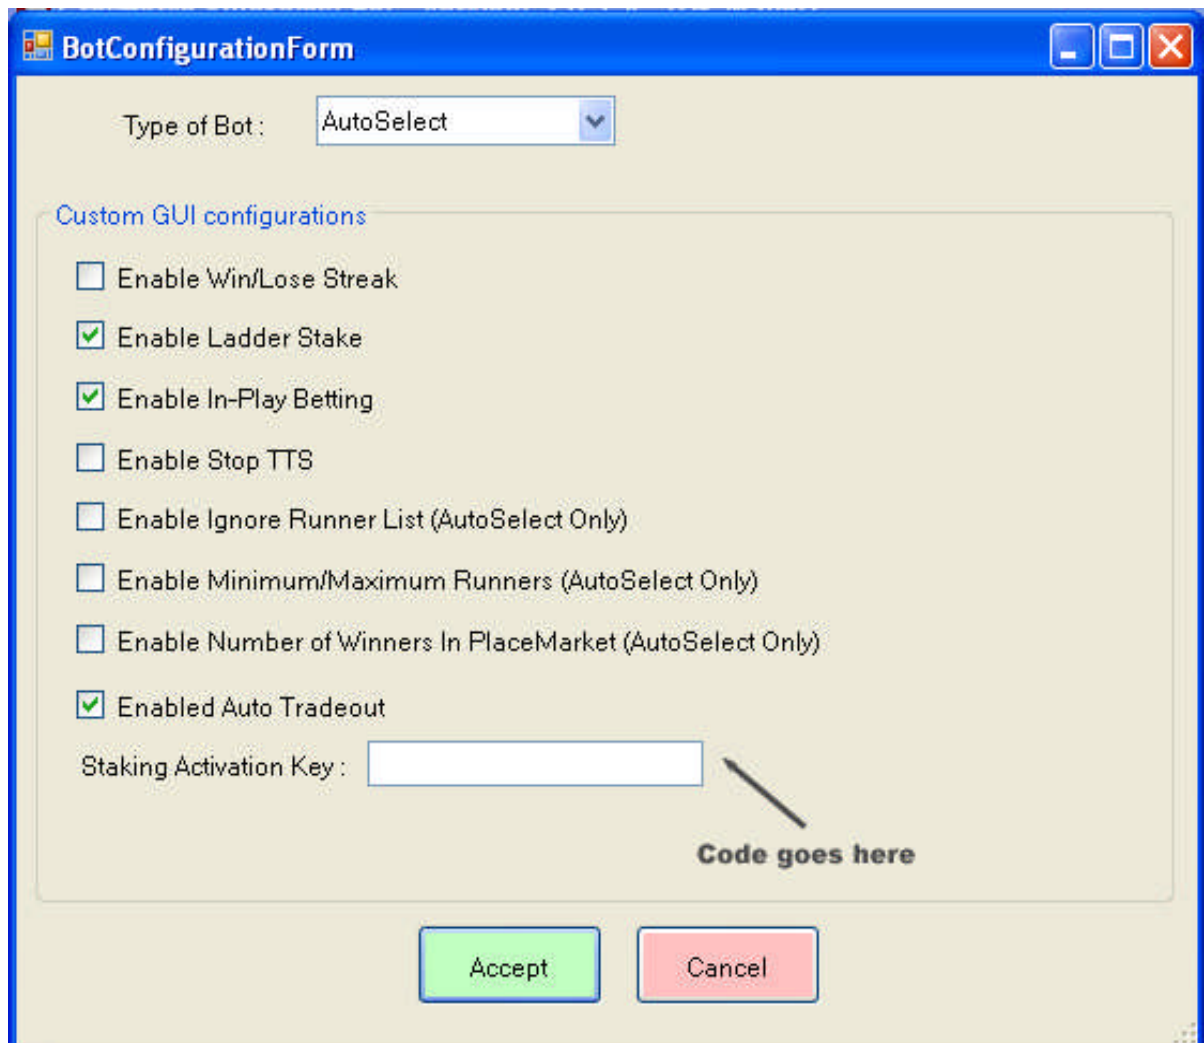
BotConfigurationForm

Type of Bot : AutoSelect

Custom GUI configurations

Enable Win/Lose Streak

Enable Ladder Stake

Enable In-Play Betting

Enable Stop TTS

Enable Ignore Runner List (AutoSelect Only)

Enable Minimum/Maximum Runners (AutoSelect Only)

Enable Number of Winners In PlaceMarket (AutoSelect Only)

Enabled Auto Tradeout

Staking Activation Key :

Code goes here

Accept

Cancel